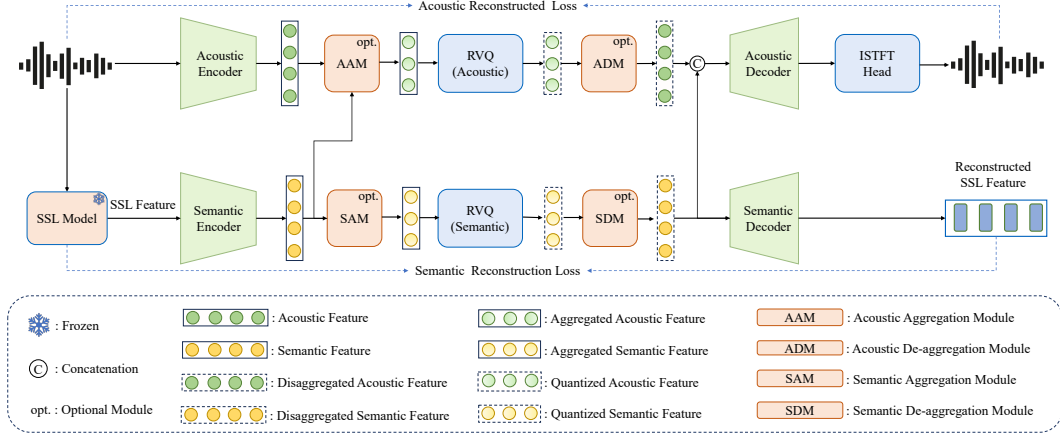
Acoustic Reconstructed Loss

Acoustic Encoder

opt.
AAM

RVQ (Acoustic)

opt.
ADM

C

Acoustic Decoder

ISTFT Head

SSL Model

SSL Feature

Semantic Encoder

opt.
SAM

RVQ (Semantic)

opt.
SDM

Semantic Decoder

Reconstructed SSL Feature

Semantic Reconstruction Loss

: Frozen

C : Concatenation

opt. : Optional Module

: Acoustic Feature

: Semantic Feature

: Disaggregated Acoustic Feature

: Disaggregated Semantic Feature

: Aggregated Acoustic Feature

: Aggregated Semantic Feature

: Quantized Acoustic Feature

: Quantized Semantic Feature

AAM : Acoustic Aggregation Module

ADM : Acoustic De-aggregation Module

SAM : Semantic Aggregation Module

SDM : Semantic De-aggregation Module